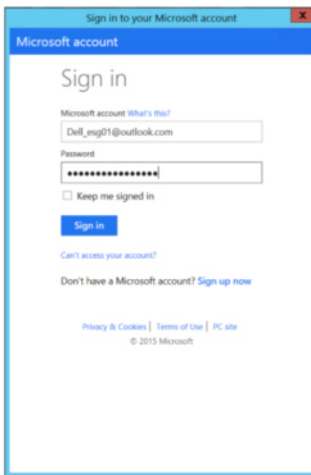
Sign in to your Microsoft account

X

Microsoft account

Sign in

Microsoft account What's this?

Dell_esg01@outlook.com

Password

••••••••••••••••

Keep me signed in

Sign in

Can't access your account?

Don't have a Microsoft account? Sign up now

Privacy & Cookies | Terms of Use | PC site

© 2015 Microsoft